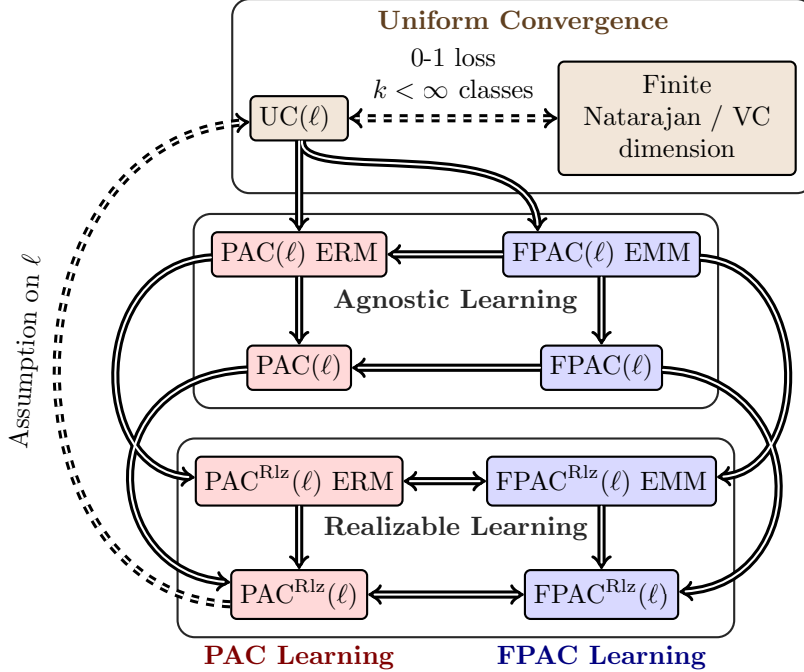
Uniform Convergence

0-1 loss
$k < \infty$ classes

UC($\ell$)

Finite Natarajan / VC dimension

Assumption on $\ell$

PAC($\ell$) ERM

FPAC($\ell$) EMM

Agnostic Learning

PAC($\ell$)

FPAC($\ell$)

PAC$^{\text{Rlz}}$($\ell$) ERM

FPAC$^{\text{Rlz}}$($\ell$) EMM

Realizable Learning

PAC$^{\text{Rlz}}$($\ell$)

FPAC$^{\text{Rlz}}$($\ell$)

PAC Learning

FPAC Learning